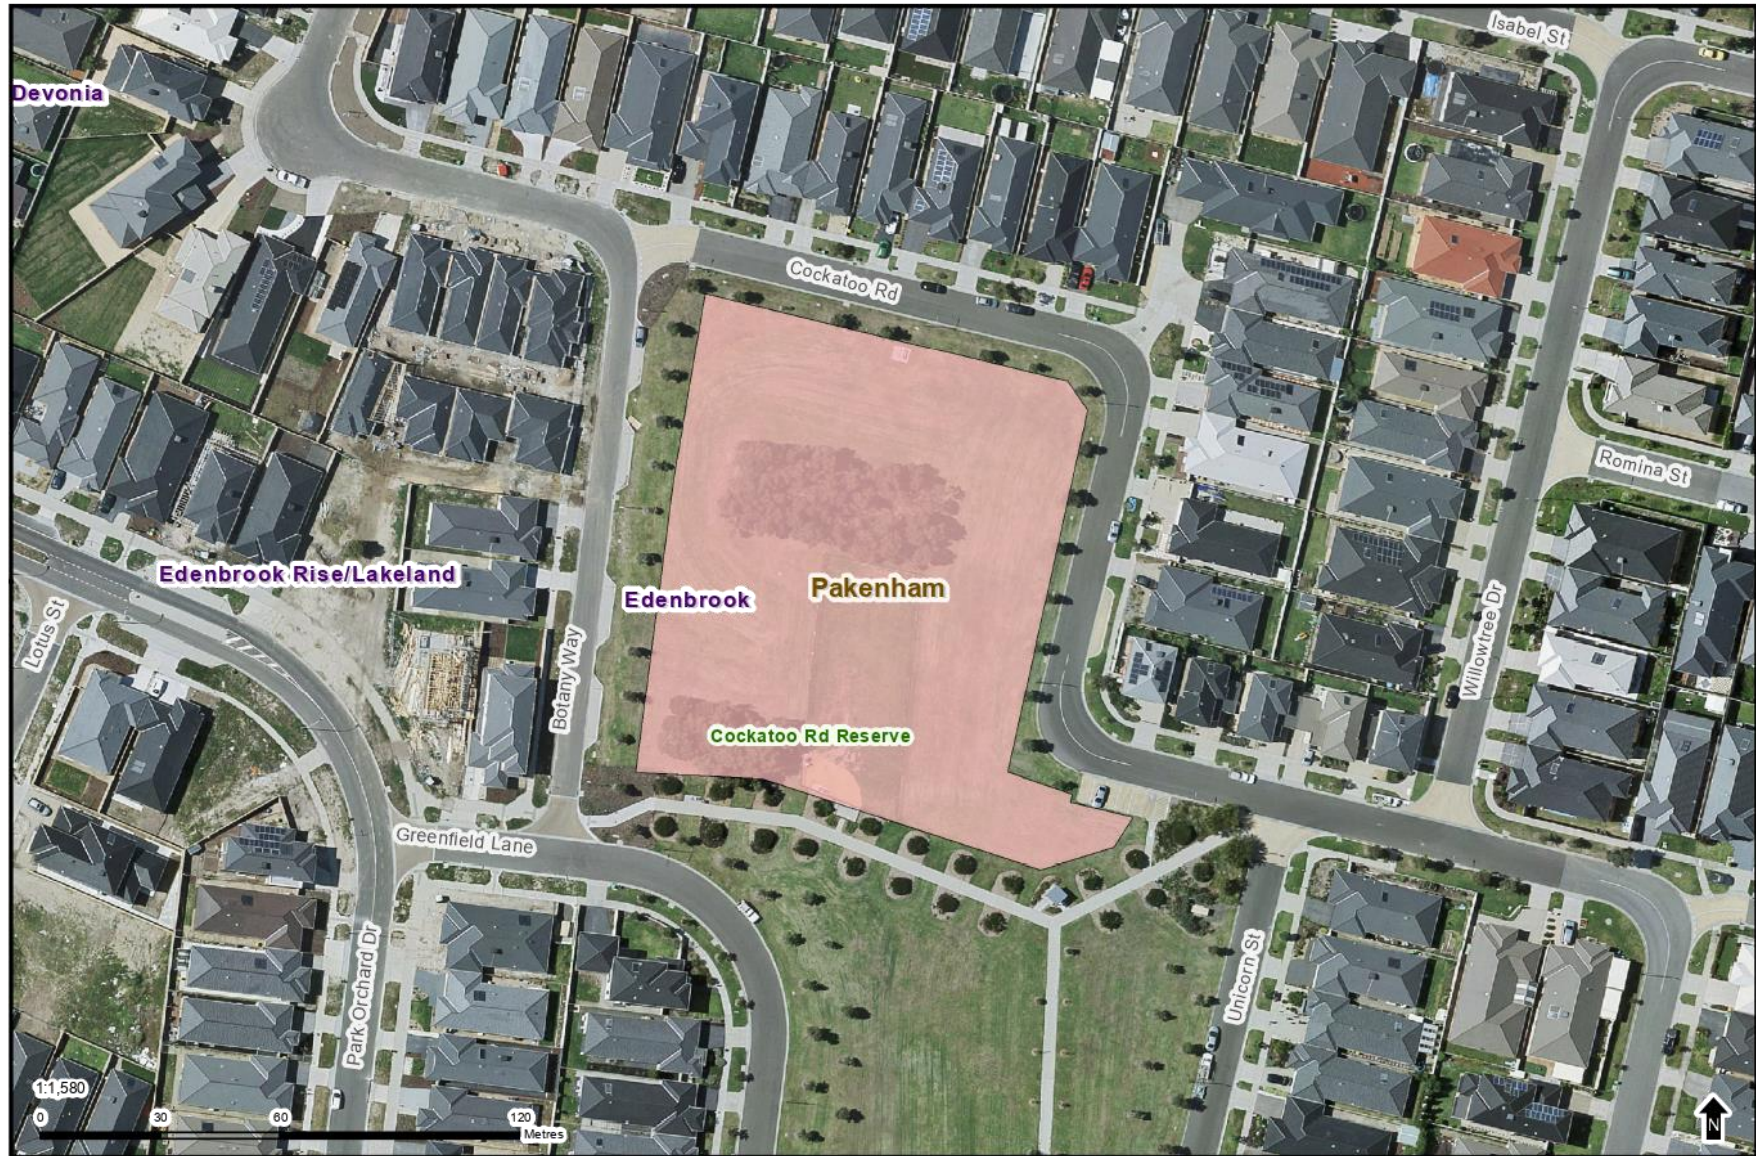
Isabel St

Devonia

Cockatoo Rd

Romina St

Edenbrook Rise/Lakeland

Edenbrook

Pakenham

Lotus St

Botany Way

Willowtree Dr

Cockatoo Rd Reserve

Greenfield Lane

Park Orchard Dr

Unicorn St

1:1,580

0 30 60 120 Metres

N